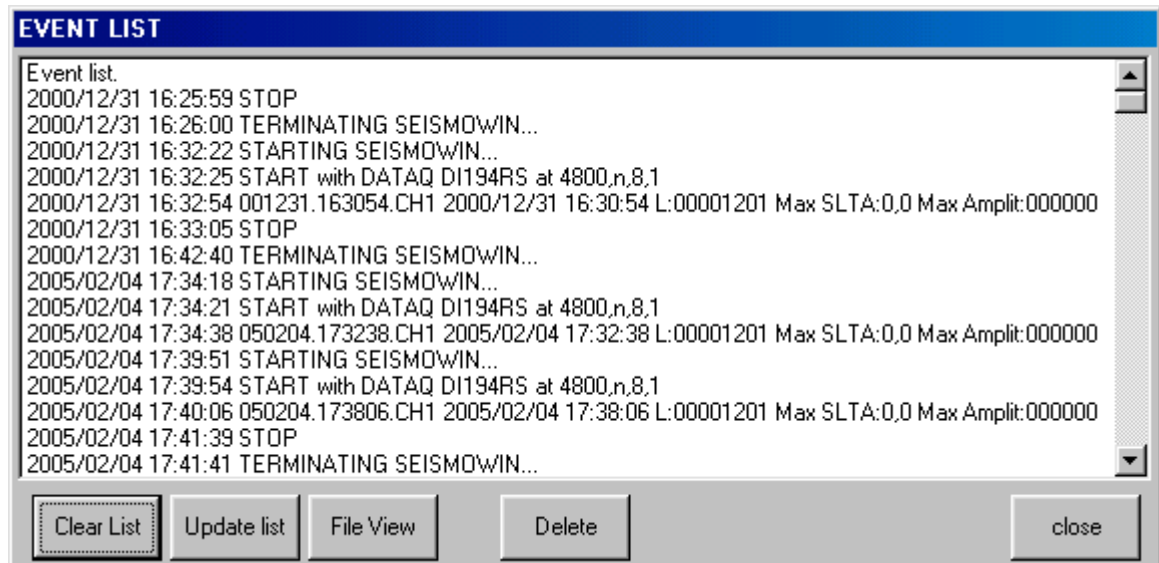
EVENT LIST

Event list.
2000/12/31 16:25:59 STOP
2000/12/31 16:26:00 TERMINATING SEISMOWIN...
2000/12/31 16:32:22 STARTING SEISMOWIN...
2000/12/31 16:32:25 START with DATAQ DI194RS at 4800,n,8,1
2000/12/31 16:32:54 001231.163054.CH1 2000/12/31 16:30:54 L:00001201 Max SLTA:0,0 Max Amplit:000000
2000/12/31 16:33:05 STOP
2000/12/31 16:42:40 TERMINATING SEISMOWIN...
2005/02/04 17:34:18 STARTING SEISMOWIN...
2005/02/04 17:34:21 START with DATAQ DI194RS at 4800,n,8,1
2005/02/04 17:34:38 050204.173238.CH1 2005/02/04 17:32:38 L:00001201 Max SLTA:0,0 Max Amplit:000000
2005/02/04 17:39:51 STARTING SEISMOWIN...
2005/02/04 17:39:54 START with DATAQ DI194RS at 4800,n,8,1
2005/02/04 17:40:06 050204.173806.CH1 2005/02/04 17:38:06 L:00001201 Max SLTA:0,0 Max Amplit:000000
2005/02/04 17:41:39 STOP
2005/02/04 17:41:41 TERMINATING SEISMOWIN...

Clear List | Update list | File View | Delete | close